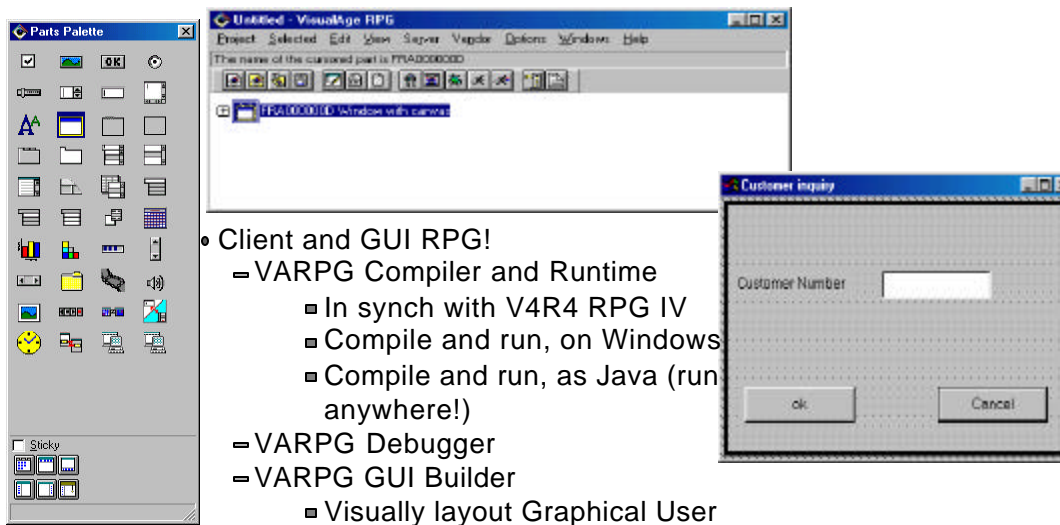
Parts Palette

OK

Sticky

Untitled - VisualAge RPG

Project Selected Edit View Server Vendor Options Windows Help

The name of the cursored part is FRA0000D

FRA0000D Window with canvas

Customer inquiry

Customer Number

ok

Cancel

Client and GUI RPG!

VARPG Compiler and Runtime

In synch with V4R4 RPG IV

Compile and run, on Windows

Compile and run, as Java (run anywhere!)

VARPG Debugger

VARPG GUI Builder

Visually layout Graphical User